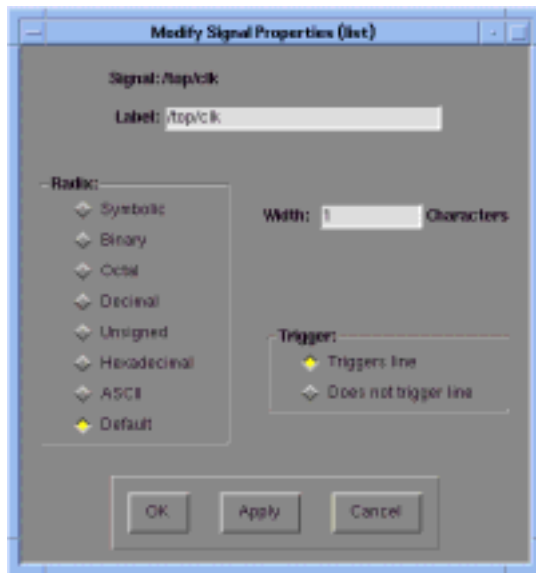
Modify Signal Properties (list)

Signal: /top/clk

Label: /top/clk

Radix:

Symbolic

Binary

Octal

Decimal

Unsigned

Hexadecimal

ASCII

Default

Width: 1 Characters

Trigger:

Triggers line

Does not trigger line

OK Apply Cancel